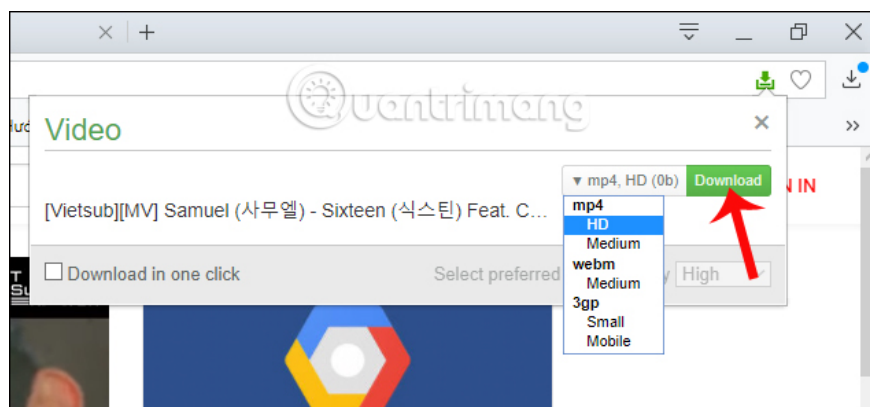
Quantrimang

Video

[Vietsub][MV] Samuel (사무엘) - Sixteen (식스틴) Feat. C...

▼ mp4, HD (0b)

Download

mp4
HD
Medium
webm
Medium
3gp
Small
Mobile

Download in one click

Select preferred

High

IN

»